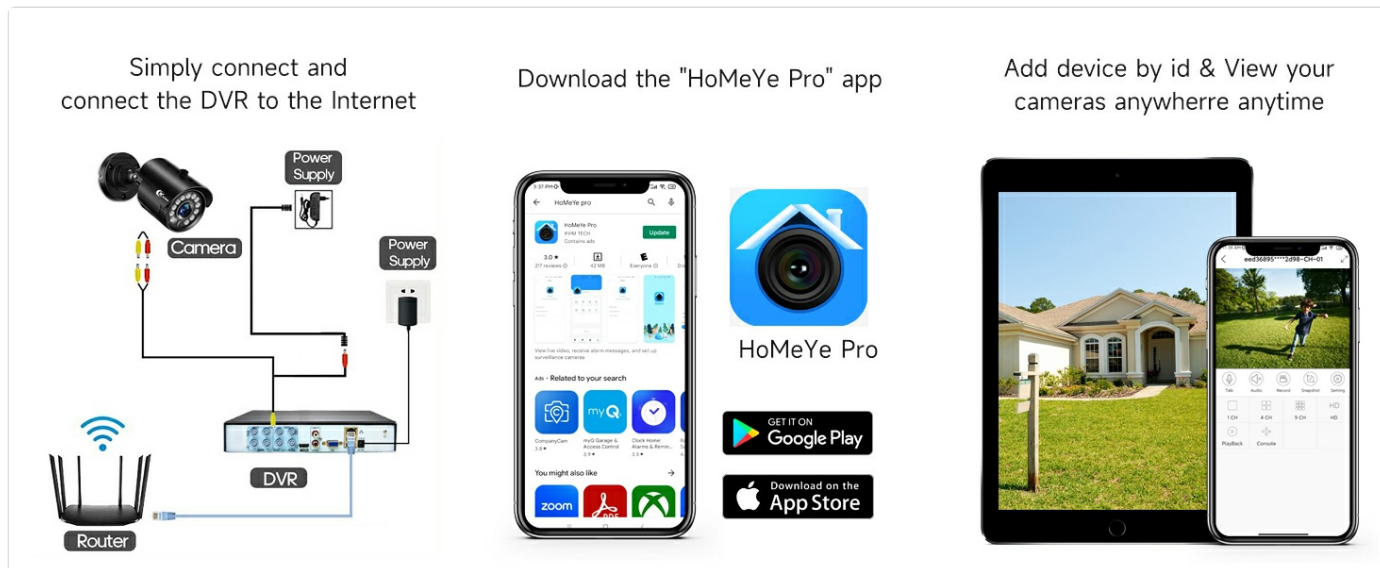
Simply connect and connect the DVR to the Internet

Power Supply

Camera

Power Supply

DVR

Router

Download the "HoMeYe Pro" app

3:37 PM

HoMeYe pro

HoMeYe Pro

HVM TECH

Contains ads

Update

3.0 ★

217 reviews

42 MB

Everyone

View live video, receive alarm messages, and set up surveillance cameras

Ads · Related to your search

CompanyCam

myQ Garage & Access Control

Clock Home: Alarms & Remin...

You might also like

zoom

HoMeYe Pro

GET IT ON Google Play

Download on the App Store

Add device by id & View your cameras anywherre anytime

eed36895****2d98-CH-01

Talk

Audio

Record

Snapshot

Setting

1-CH

4-CH

9-CH

HD

Playback

Console